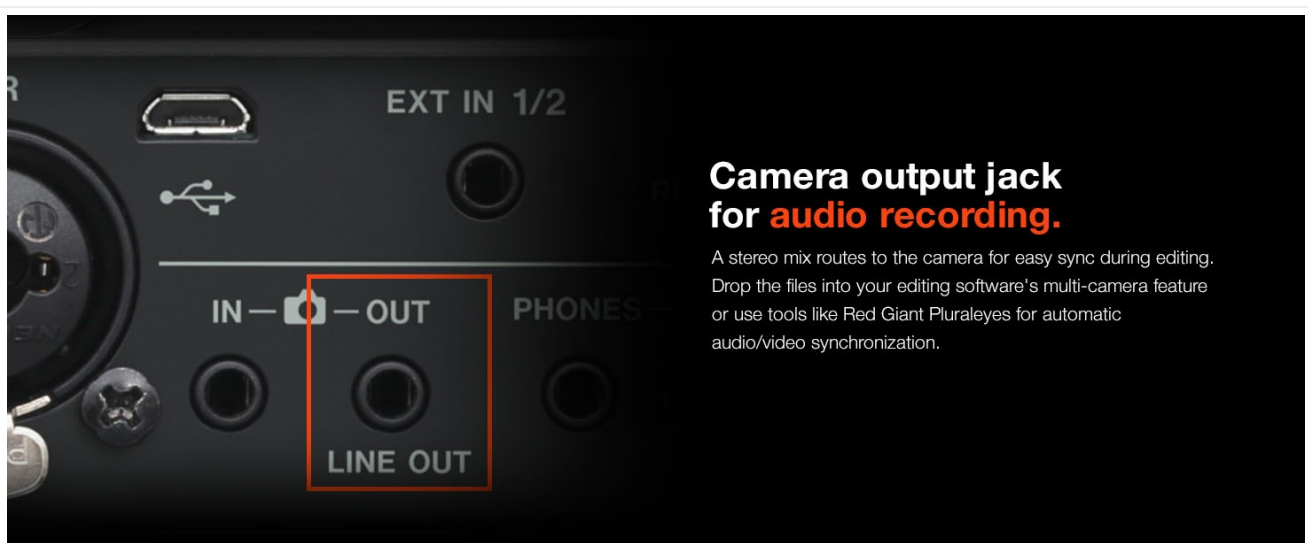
EXT IN 1/2

IN — — OUT

PHONES

LINE OUT

Camera output jack for audio recording.

A stereo mix routes to the camera for easy sync during editing. Drop the files into your editing software's multi-camera feature or use tools like Red Giant Pluraleyes for automatic audio/video synchronization.